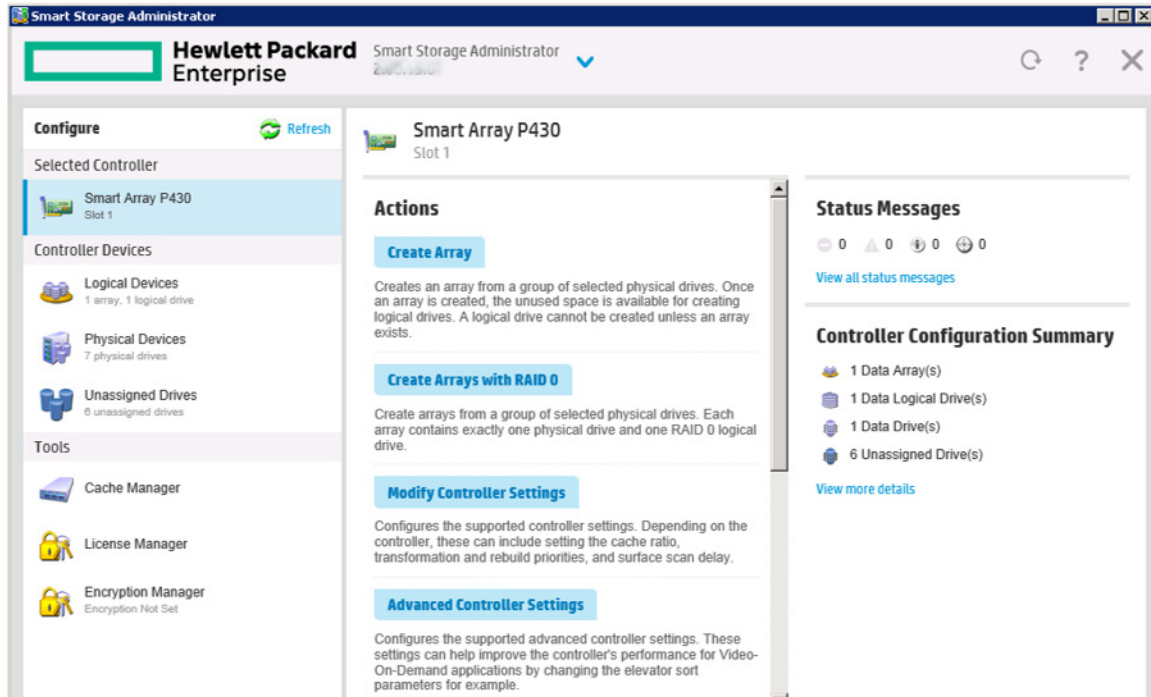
Smart Storage Administrator

Hewlett Packard Enterprise

Smart Storage Administrator
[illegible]

Configure
Refresh

Selected Controller

Smart Array P430
Slot 1

Controller Devices

Logical Devices
1 array, 1 logical drive

Physical Devices
7 physical drives

Unassigned Drives
6 unassigned drives

Tools

Cache Manager

License Manager

Encryption Manager
Encryption Not Set

Smart Array P430
Slot 1

Actions

Create Array

Creates an array from a group of selected physical drives. Once an array is created, the unused space is available for creating logical drives. A logical drive cannot be created unless an array exists.

Create Arrays with RAID 0

Create arrays from a group of selected physical drives. Each array contains exactly one physical drive and one RAID 0 logical drive.

Modify Controller Settings

Configures the supported controller settings. Depending on the controller, these can include setting the cache ratio, transformation and rebuild priorities, and surface scan delay.

Advanced Controller Settings

Configures the supported advanced controller settings. These settings can help improve the controller's performance for Video-On-Demand applications by changing the elevator sort parameters for example.

Status Messages

0 0 0 0

View all status messages

Controller Configuration Summary

1 Data Array(s)
1 Data Logical Drive(s)
1 Data Drive(s)
6 Unassigned Drive(s)

View more details